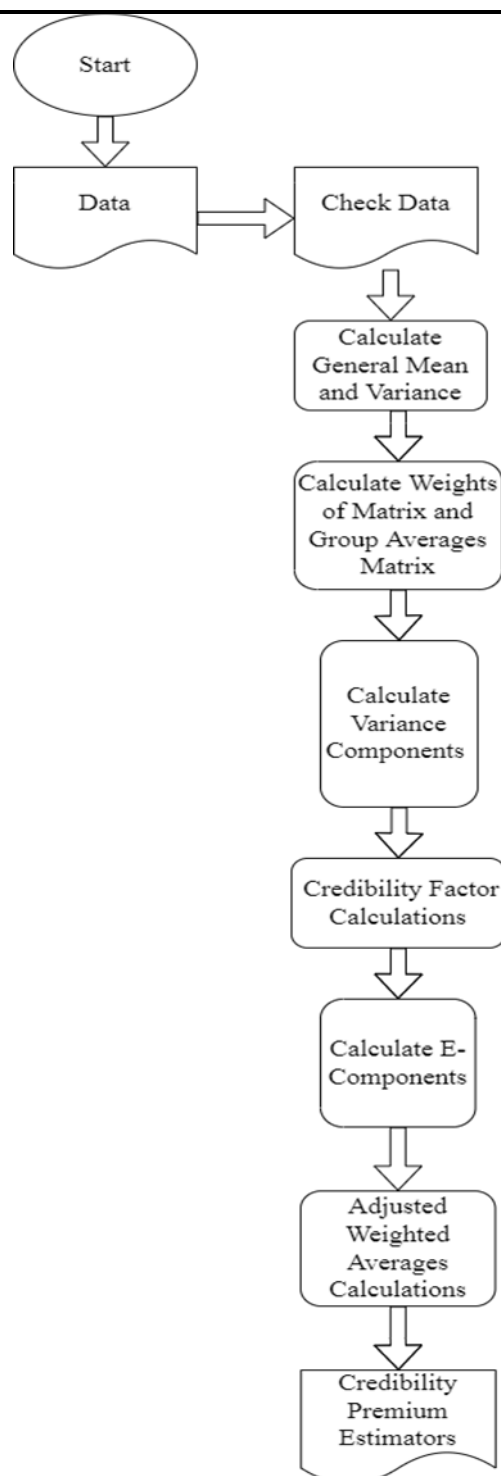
Start

Data

Check Data

Calculate General Mean and Variance

Calculate Weights of Matrix and Group Averages Matrix

Calculate Variance Components

Credibility Factor Calculations

Calculate E-Components

Adjusted Weighted Averages Calculations

Credibility Premium Estimators